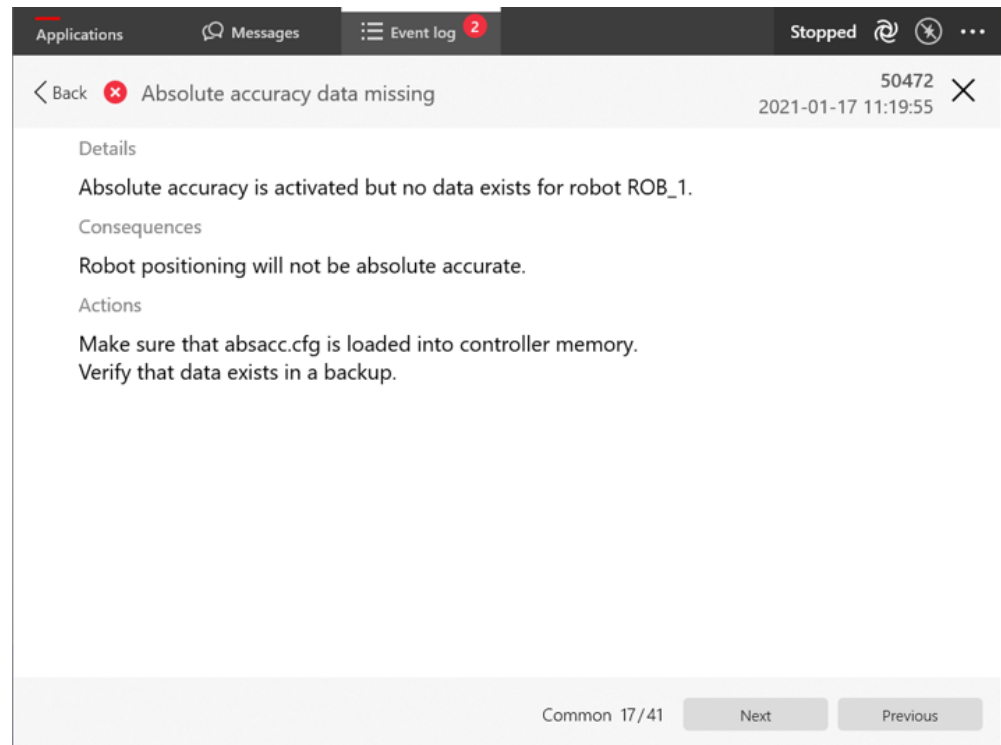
Applications
Messages
Event log 2
Stopped

< Back Absolute accuracy data missing
50472
2021-01-17 11:19:55

Details

Absolute accuracy is activated but no data exists for robot ROB_1.

Consequences

Robot positioning will not be absolute accurate.

Actions

Make sure that absacc.cfg is loaded into controller memory.
Verify that data exists in a backup.

Common 17/41
Next
Previous